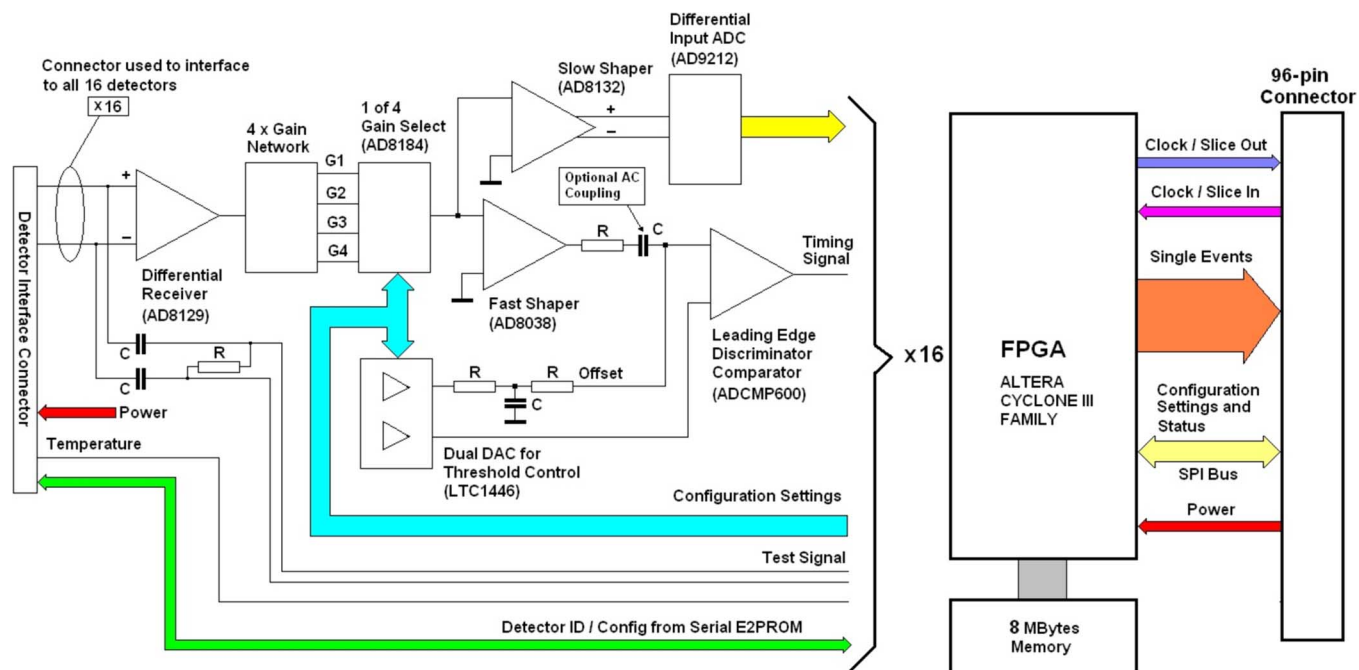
Connector used to interface to all 16 detectors
x16

Detector Interface Connector

+
−

Differential Receiver (AD8129)

4 x Gain Network

G1
G2
G3
G4

1 of 4 Gain Select (AD8184)

Slow Shaper (AD8132)

+
−

Differential Input ADC (AD9212)

Optional AC Coupling

R
C

Fast Shaper (AD8038)

Timing Signal

Leading Edge Discriminator Comparator (ADCMP600)

C
R
C

Power

Temperature

R
R
Offset
C

Dual DAC for Threshold Control (LTC1446)

Configuration Settings

Test Signal

Detector ID / Config from Serial E2PROM

x16

FPGA
ALTERA CYCLONE III FAMILY

8 MBytes Memory

Clock / Slice Out
Clock / Slice In
Single Events
Configuration Settings and Status
SPI Bus
Power

96-pin Connector